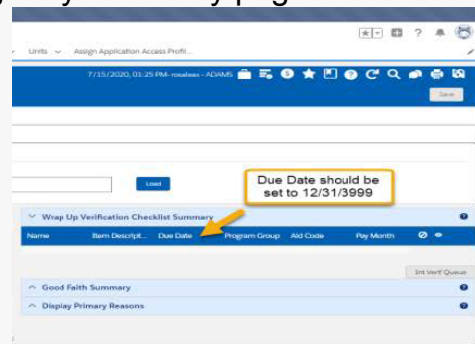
Units Assign Application Access Profil...

7/15/2020, 01:25 PM- rosaleas - ADAMS

Save

Load

Due Date should be set to 12/31/3999

Wrap Up Verification Checklist Summary

Name | Item Descript... | Due Date | Program Group | Aid Code | Pay Month

Int Verif Queue

Good Faith Summary

Display Primary Reasons